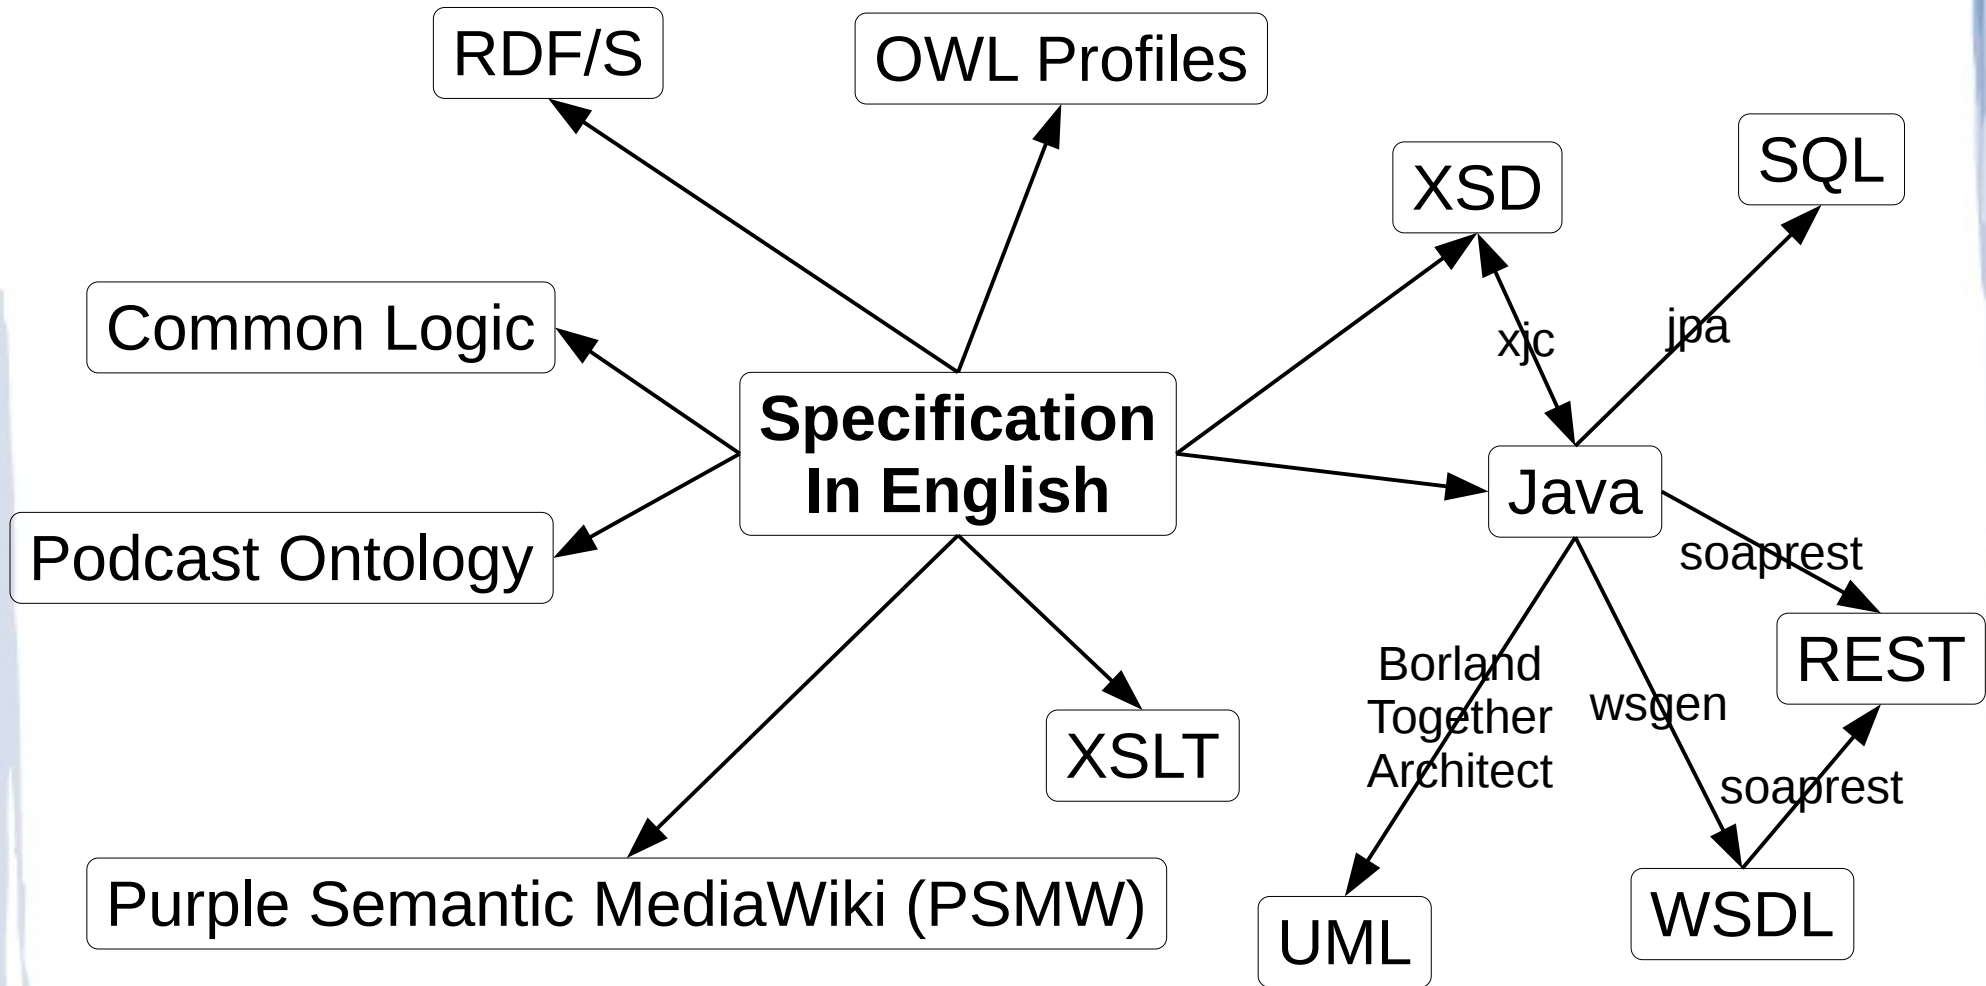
RDF/S

OWL Profiles

XSD

SQL

Common Logic

xjc

jpa

Specification In English

Java

Podcast Ontology

soaprest

REST

Borland Together Architect

wsgen

XSLT

soaprest

Purple Semantic MediaWiki (PSMW)

UML

WSDL